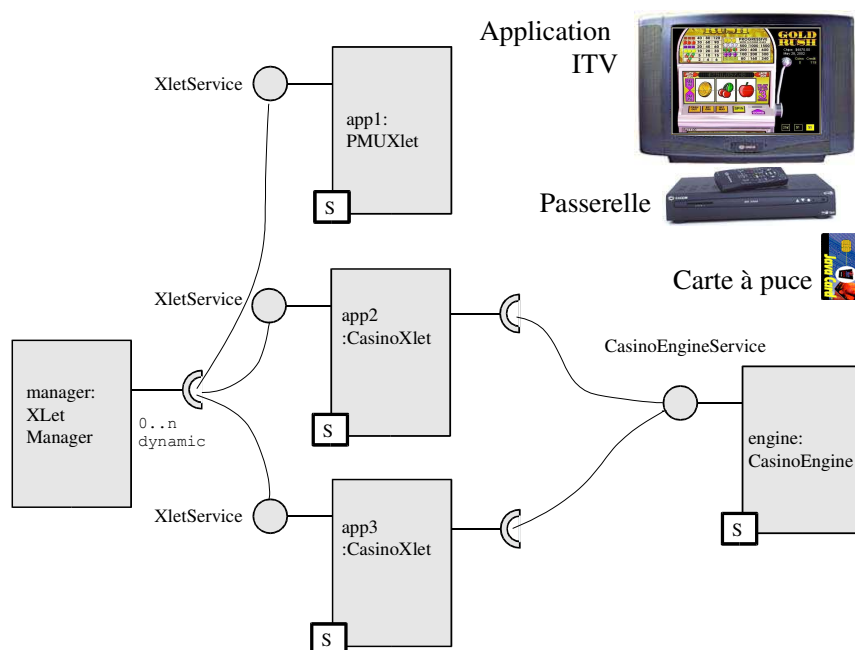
Application ITV

Passerelle

Carte à puce

XletService

app1: PMUXlet

S

XletService

app2 :CasinoXlet

S

CasinoEngineService

manager: XLet Manager

0..n dynamic

engine: CasinoEngine

S

XletService

app3 :CasinoXlet

S

GOLD RUSH

Java Card